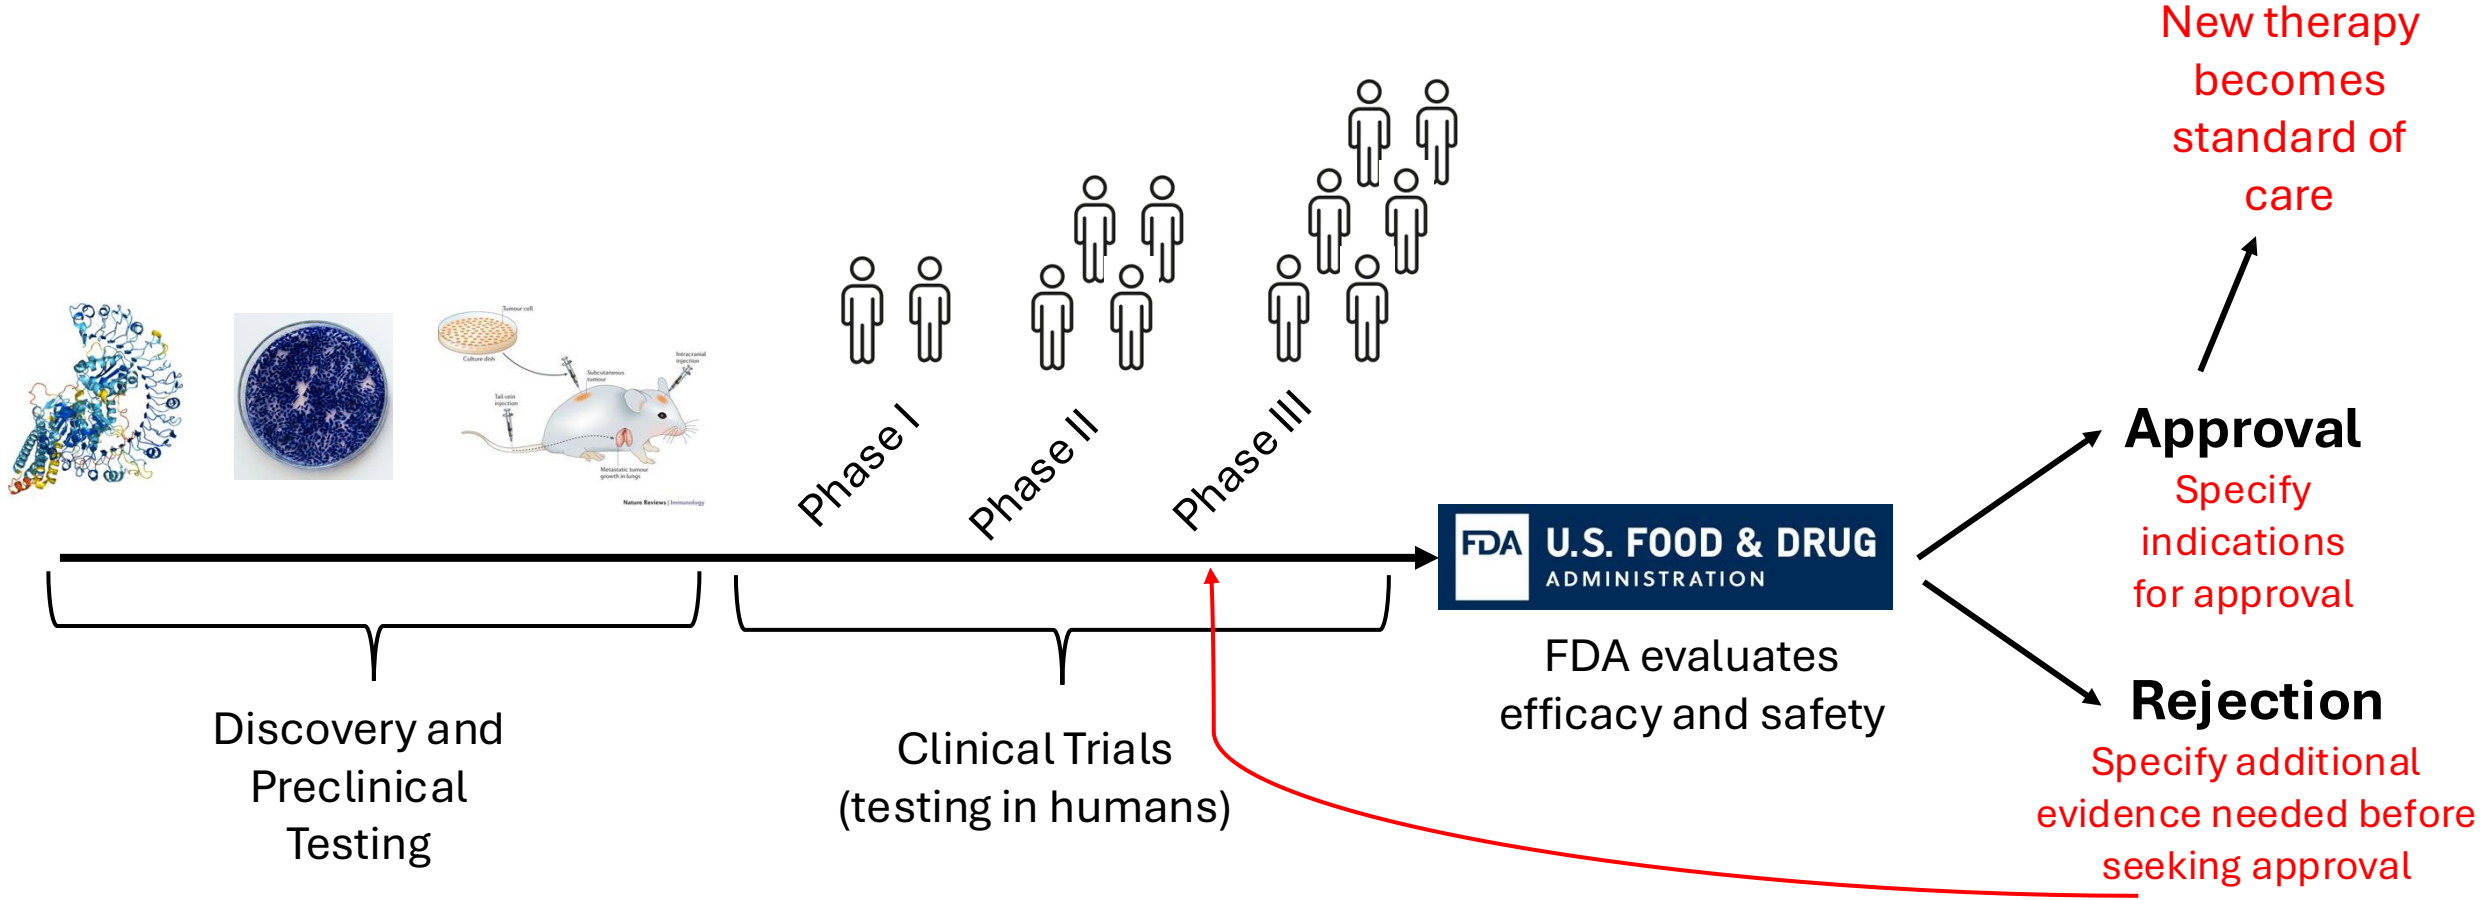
New therapy becomes standard of care

Tumour cell
Culture dish
Subcutaneous tumour
Intracranial injection
Tail vein injection
Metastatic tumour growth in lungs
Nature Reviews | Immunology

Phase I
Phase II
Phase III

FDA U.S. FOOD & DRUG ADMINISTRATION

FDA evaluates efficacy and safety

Approval
Specify indications for approval

Rejection
Specify additional evidence needed before seeking approval

Discovery and Preclinical Testing

Clinical Trials (testing in humans)